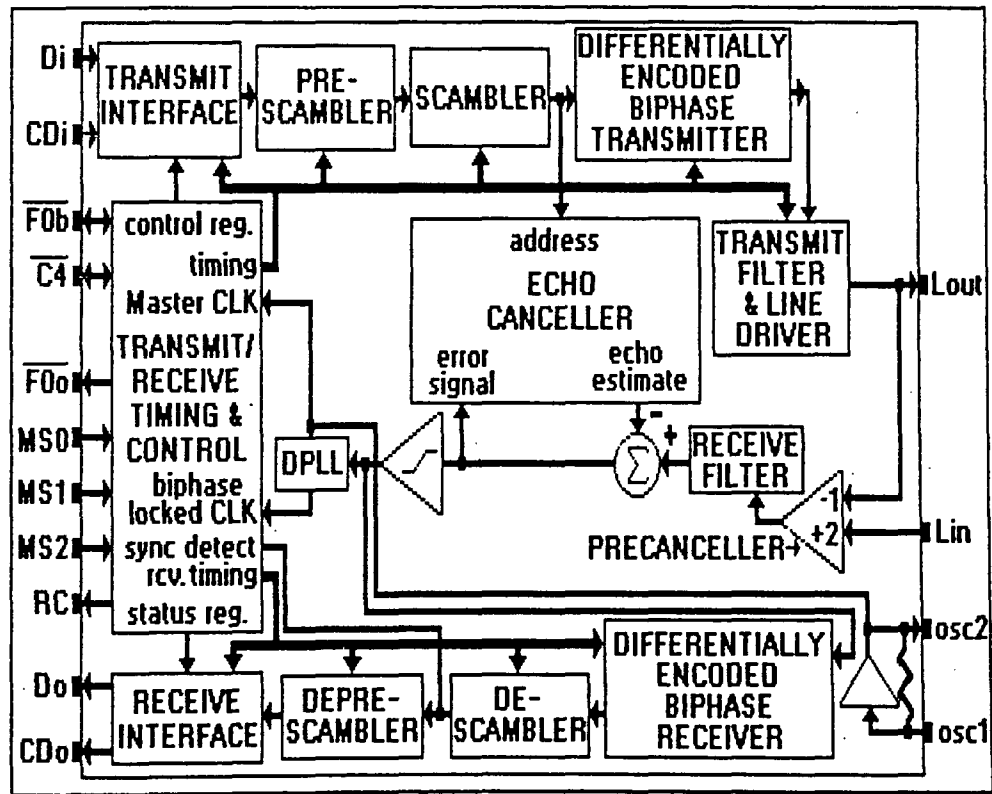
Di
CDi
$\overline{F0b}$
$\overline{C4}$
$\overline{F0o}$
MS0
MS1
MS2
RC
Do
CDo

TRANSMIT INTERFACE
PRE-SCAMBLER
SCAMBLER
DIFFERENTIALLY ENCODED BIPHASE TRANSMITTER

control reg.
timing
Master CLK
TRANSMIT/ RECEIVE TIMING & CONTROL
biphase locked CLK
sync detect
rcv.timing
status reg.

address
ECHO CANCELLER
error signal
echo estimate

TRANSMIT FILTER & LINE DRIVER
Lout

DPLL
-
+
$\Sigma$
RECEIVE FILTER
-1
+2
PRECANCELLER
Lin

osc2
osc1

RECEIVE INTERFACE
DEPRE-SCAMBLER
DE-SCAMBLER
DIFFERENTIALLY ENCODED BIPHASE RECEIVER